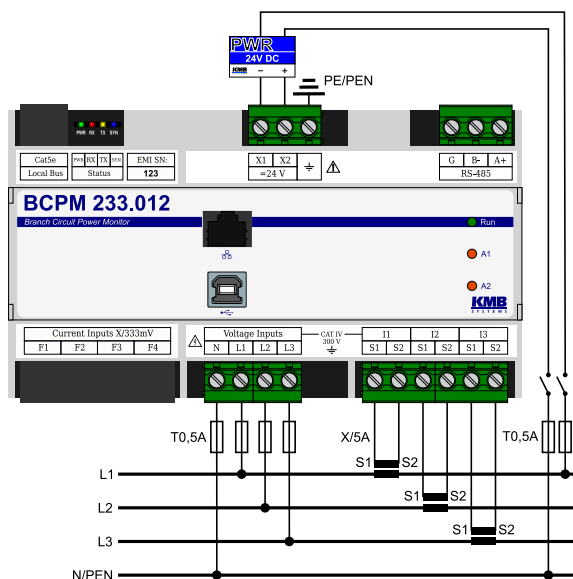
PWR
24V DC
KMB
– +
PE/PEN

PWR RX TX SYN

Cat5e
Local Bus
PWR RX TX SYN
Status
EMI SN:
123
X1 X2
=24 V
G B- A+
RS-485

BCPM 233.012
Branch Circuit Power Monitor
Run
A1
A2
KMB
SYSTEMS

Current Inputs X/333mV
F1 F2 F3 F4
Voltage Inputs
N L1 L2 L3
CAT IV
300 V
I1 I2 I3
S1 S2 S1 S2 S1 S2

T0,5A
X/5A
T0,5A
S1 S2
S1 S2
S1 S2
L1
L2
L3
N/PEN